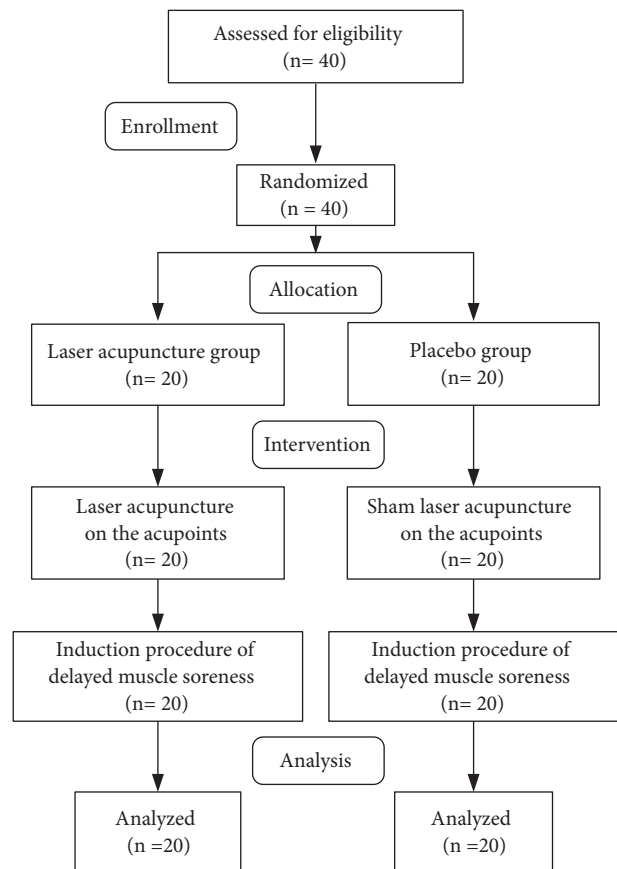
Assessed for eligibility
(n= 40)

Enrollment

Randomized
(n = 40)

Allocation

Laser acupuncture group
(n= 20)

Placebo group
(n= 20)

Intervention

Laser acupuncture on the acupoints
(n= 20)

Sham laser acupuncture on the acupoints
(n= 20)

Induction procedure of delayed muscle soreness
(n= 20)

Induction procedure of delayed muscle soreness
(n= 20)

Analysis

Analyzed
(n =20)

Analyzed
(n =20)